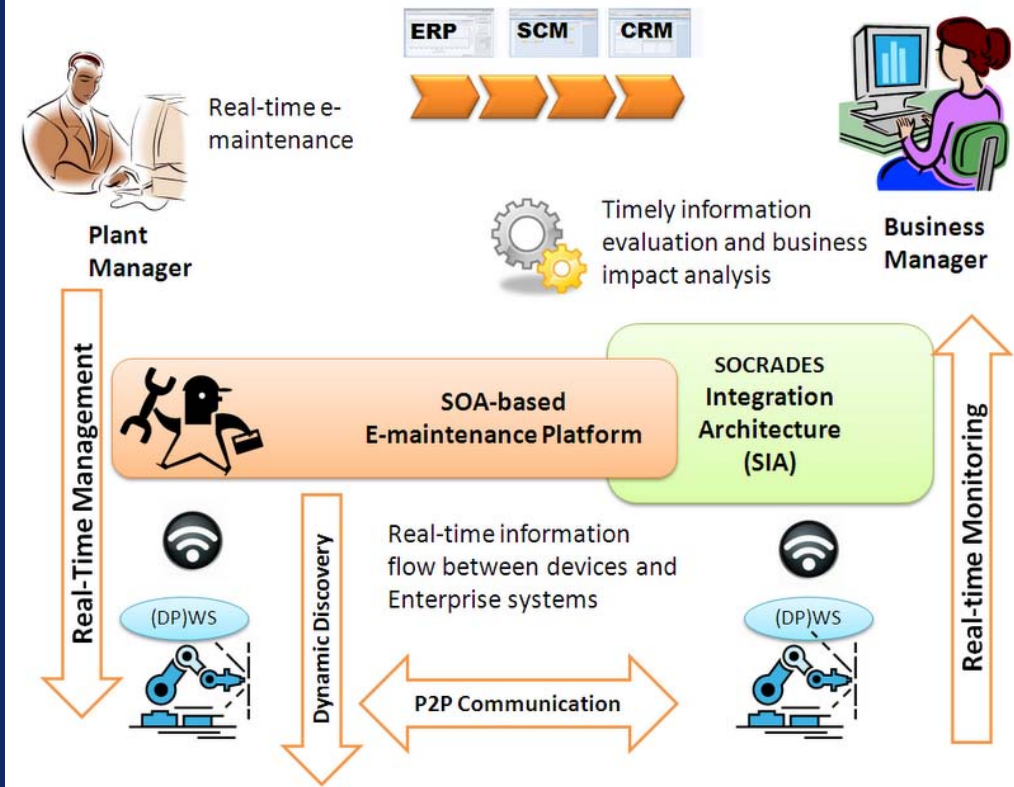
ERP SCM CRM

Real-time e-maintenance

Plant Manager

Timely information evaluation and business impact analysis

Business Manager

Real-Time Management

SOA-based E-maintenance Platform

SOCRADES Integration Architecture (SIA)

Real-time Monitoring

Dynamic Discovery

Real-time information flow between devices and Enterprise systems

(DP)WS

(DP)WS

P2P Communication